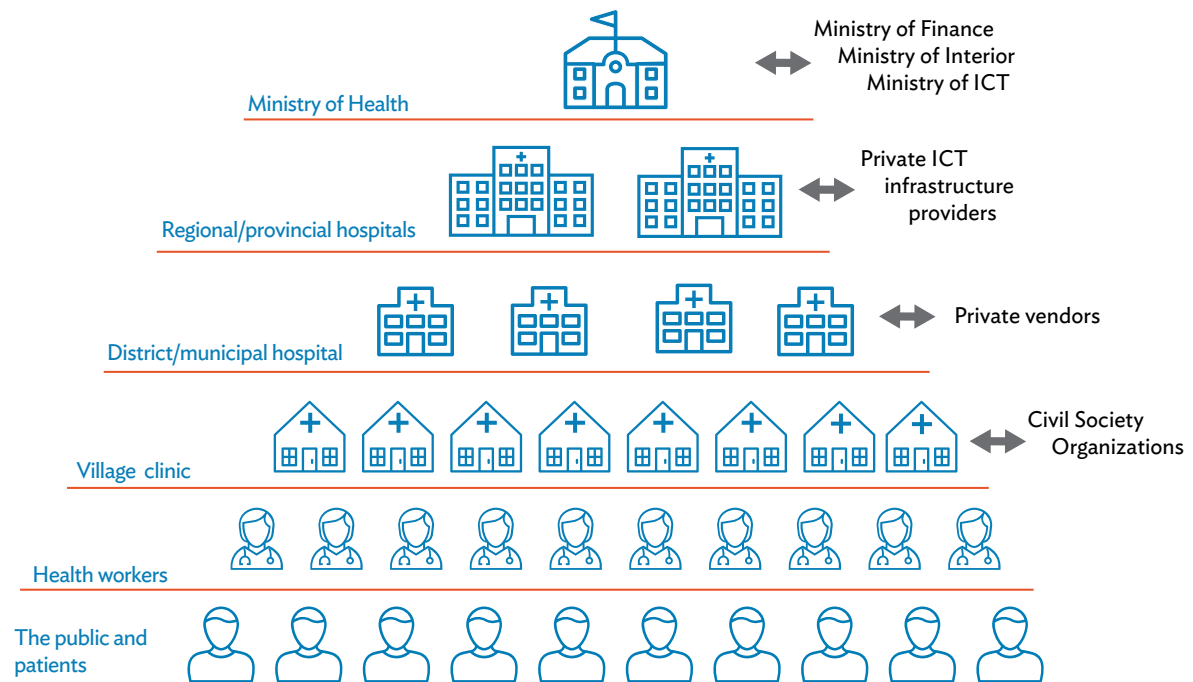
Ministry of Health

Ministry of Finance
Ministry of Interior
Ministry of ICT

Regional/provincial hospitals

Private ICT infrastructure providers

District/municipal hospital

Private vendors

Village clinic

Civil Society Organizations

Health workers

The public and patients